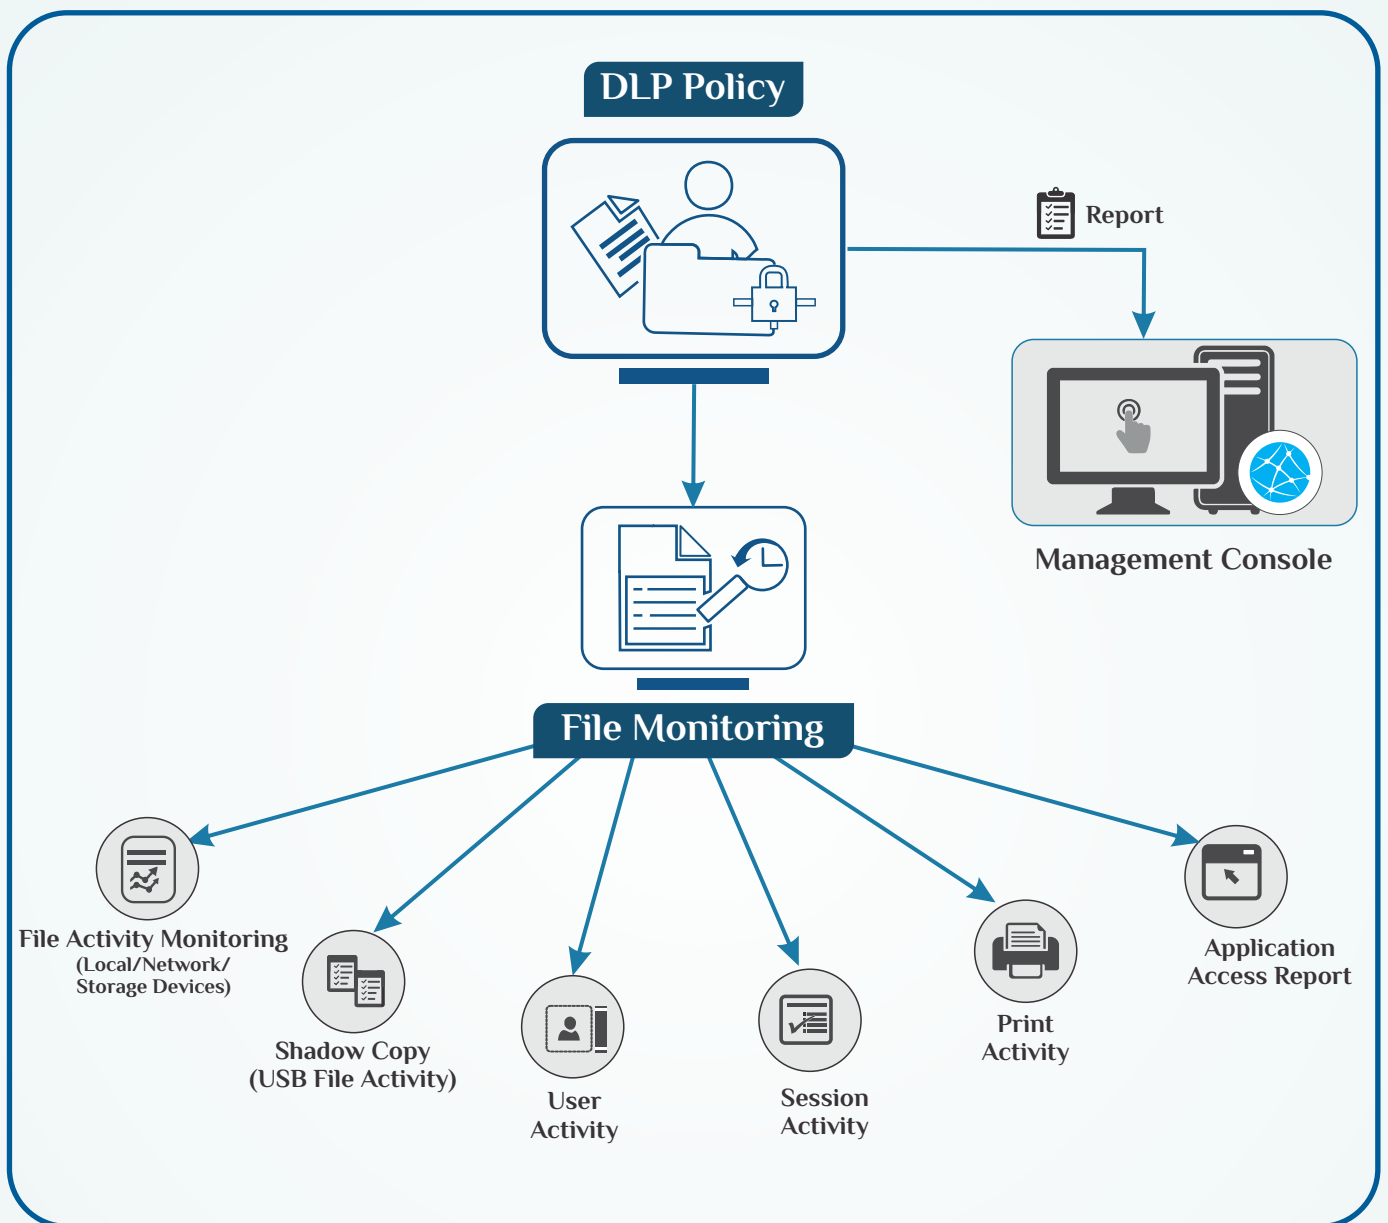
DLP Policy

Report

Management Console

File Monitoring

File Activity Monitoring
(Local/Network/
Storage Devices)

Shadow Copy
(USB File Activity)

User
Activity

Session
Activity

Print
Activity

Application
Access Report